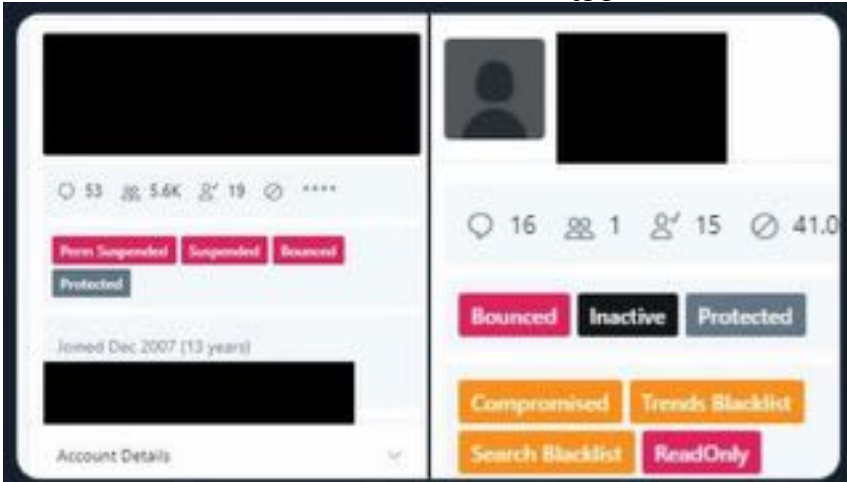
53 5.6K 19 ****

Perm Suspended Suspended Bounced

Protected

Joined Dec 2007 (13 years)

Account Details

16 1 15 41.0

Bounced Inactive Protected

Compromised Trends Blacklist

Search Blacklist ReadOnly